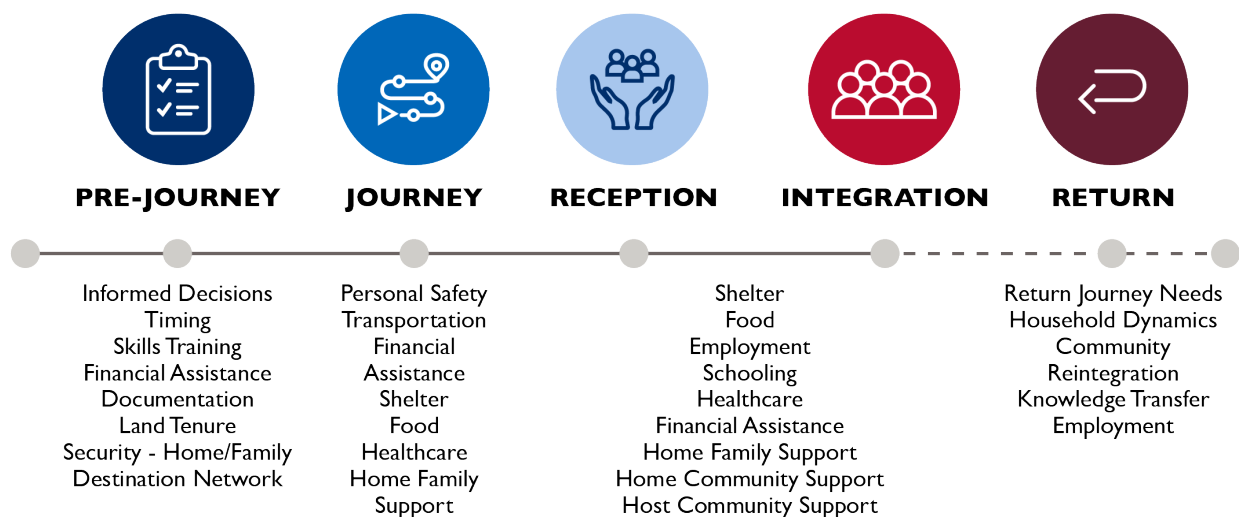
PRE-JOURNEY

Informed Decisions
Timing
Skills Training
Financial Assistance
Documentation
Land Tenure
Security - Home/Family
Destination Network

JOURNEY

Personal Safety
Transportation
Financial Assistance
Shelter
Food
Healthcare
Home Family Support

RECEPTION

INTEGRATION

Shelter
Food
Employment
Schooling
Healthcare
Financial Assistance
Home Family Support
Home Community Support
Host Community Support

RETURN

Return Journey Needs
Household Dynamics
Community
Reintegration
Knowledge Transfer
Employment